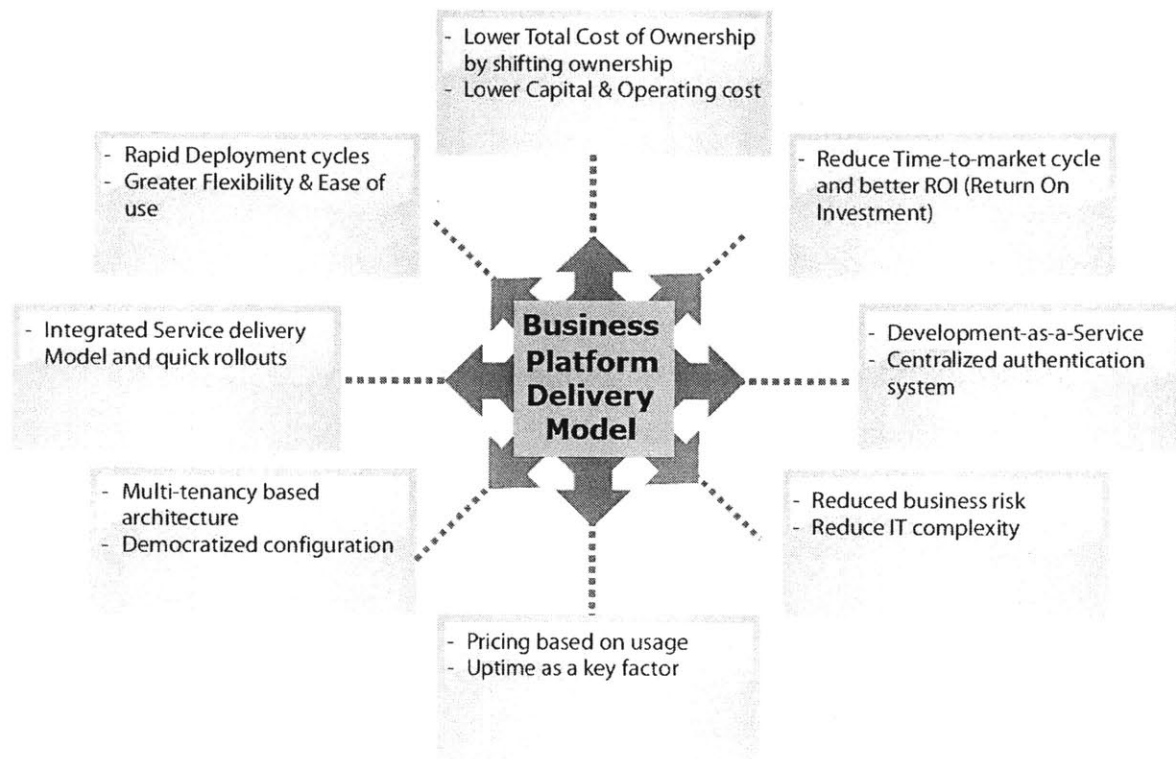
- Lower Total Cost of Ownership by shifting ownership
- Lower Capital & Operating cost

- Rapid Deployment cycles
- Greater Flexibility & Ease of use

- Reduce Time-to-market cycle and better ROI (Return On Investment)

- Integrated Service delivery Model and quick rollouts

Business Platform Delivery Model

- Development-as-a-Service
- Centralized authentication system

- Multi-tenancy based architecture
- Democratized configuration

- Reduced business risk
- Reduce IT complexity

- Pricing based on usage
- Uptime as a key factor